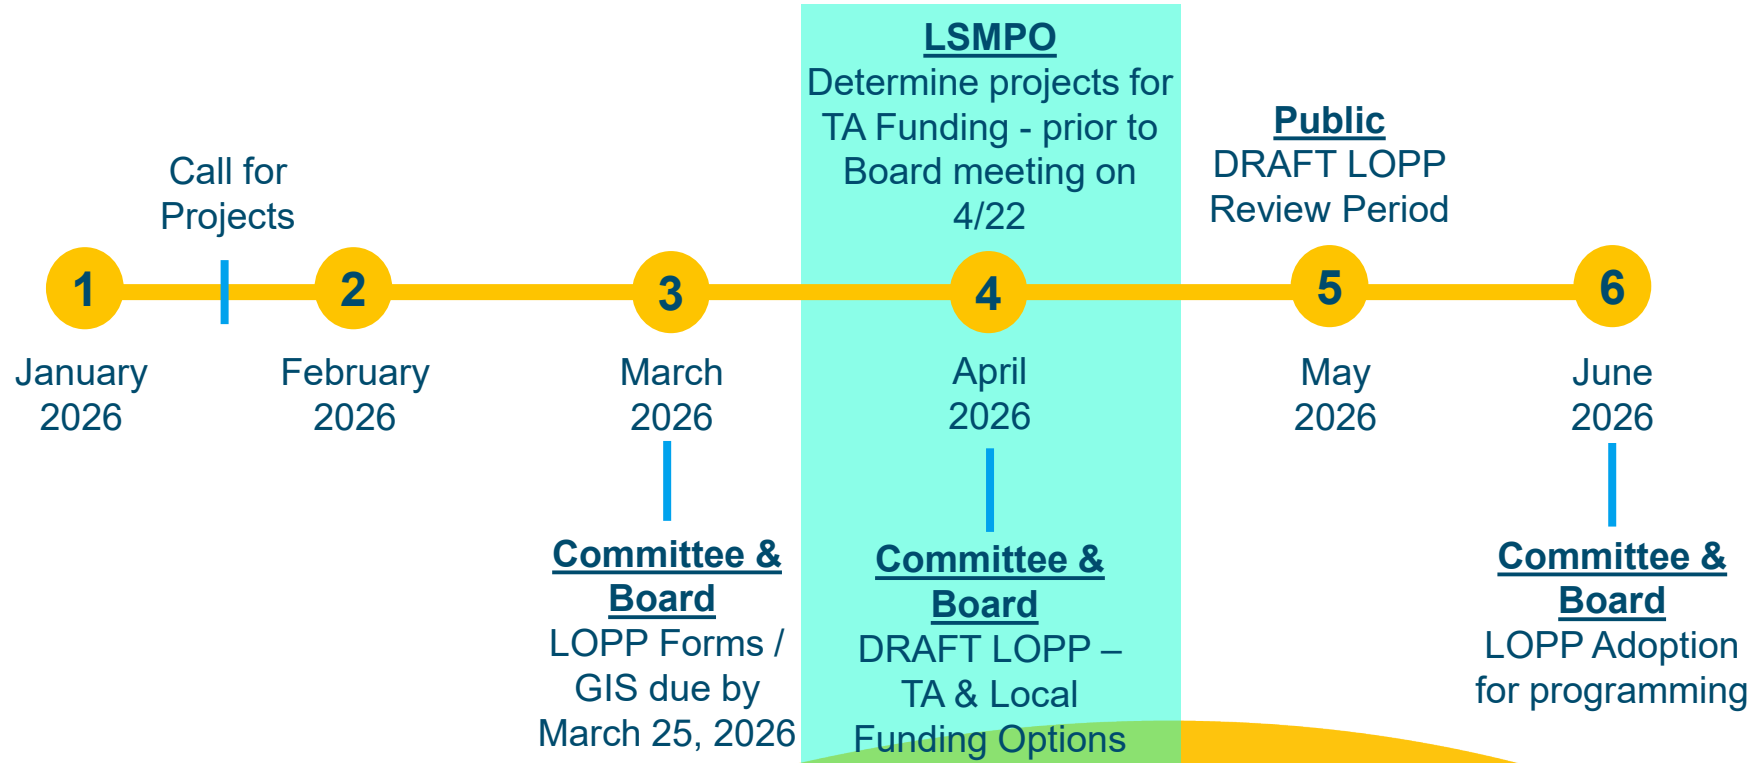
LSMPO
Determine projects for TA Funding - prior to Board meeting on 4/22

Call for Projects

Public
DRAFT LOPP Review Period

1
2
3
4
5
6

January 2026

February 2026

March 2026

April 2026

May 2026

June 2026

Committee & Board
LOPP Forms / GIS due by March 25, 2026

Committee & Board
DRAFT LOPP – TA & Local Funding Options

Committee & Board
LOPP Adoption for programming